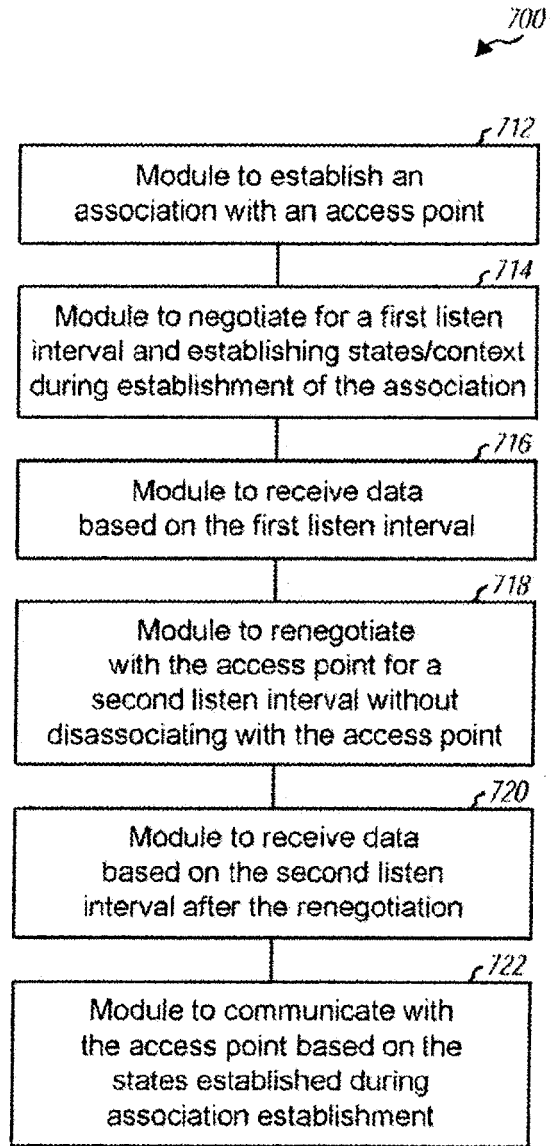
700

712
Module to establish an association with an access point

714
Module to negotiate for a first listen interval and establishing states/context during establishment of the association

716
Module to receive data based on the first listen interval

718
Module to renegotiate with the access point for a second listen interval without disassociating with the access point

720
Module to receive data based on the second listen interval after the renegotiation

722
Module to communicate with the access point based on the states established during association establishment